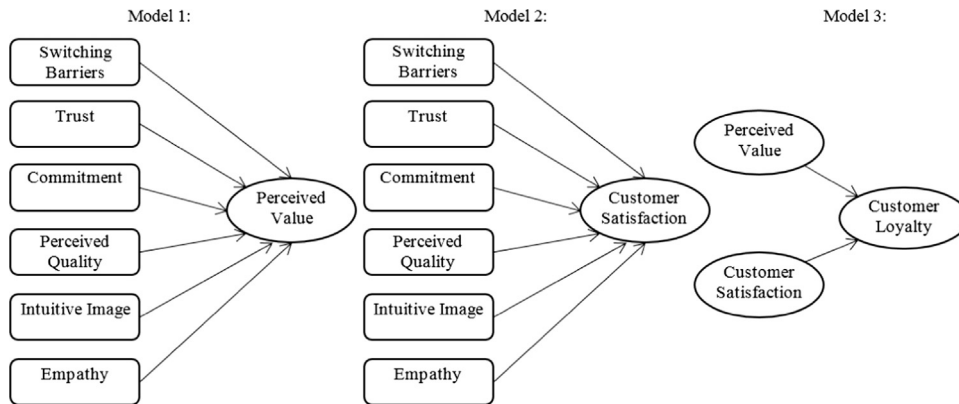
Model 1:

Switching Barriers

Trust

Commitment

Perceived Quality

Intuitive Image

Empathy

Perceived Value

Model 2:

Switching Barriers

Trust

Commitment

Perceived Quality

Intuitive Image

Empathy

Customer Satisfaction

Model 3:

Perceived Value

Customer Satisfaction

Customer Loyalty